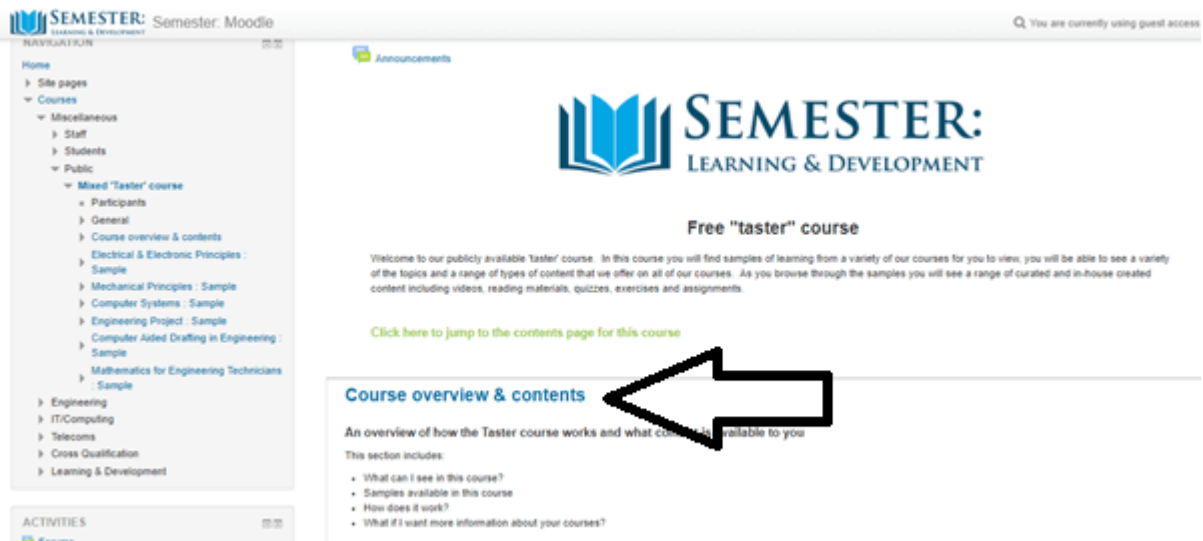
SEMESTER: LEARNING & DEVELOPMENT Semester: Moodle

You are currently using guest access

NAVIGATION

Home
Site pages
Courses
Miscellaneous
Staff
Students
Public
Mixed 'Taster' course
Participants
General
Course overview & contents
Electrical & Electronic Principles : Sample
Mechanical Principles : Sample
Computer Systems : Sample
Engineering Project : Sample
Computer Aided Drafting in Engineering : Sample
Mathematics for Engineering Technicians : Sample
Engineering
IT/Computing
Telecoms
Cross Qualification
Learning & Development

ACTIVITIES

Forums

Announcements

SEMESTER: LEARNING & DEVELOPMENT

Free "taster" course

Welcome to our publicly available 'taster' course. In this course you will find samples of learning from a variety of our courses for you to view, you will be able to see a variety of the topics and a range of types of content that we offer on all of our courses. As you browse through the samples you will see a range of curated and in-house created content including videos, reading materials, quizzes, exercises and assignments.

Click here to jump to the contents page for this course

Course overview & contents

An overview of how the Taster course works and what co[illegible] available to you

This section includes:

- What can I see in this course?
- Samples available in this course
- How does it work?
- What if I want more information about your courses?